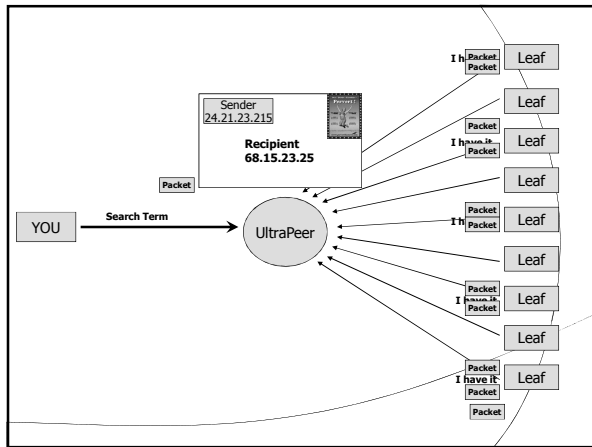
I h Packet
Packet
Leaf

Leaf

Packet
I have it
Packet
Leaf

Sender
24.21.23.215

Recipient
68.15.23.25

Leaf

Packet

I h Packet
Packet
Leaf

YOU

Search Term

UltraPeer

Leaf

Packet
I have it
Packet
Leaf

Leaf

Packet
I have it
Packet
Leaf

Packet